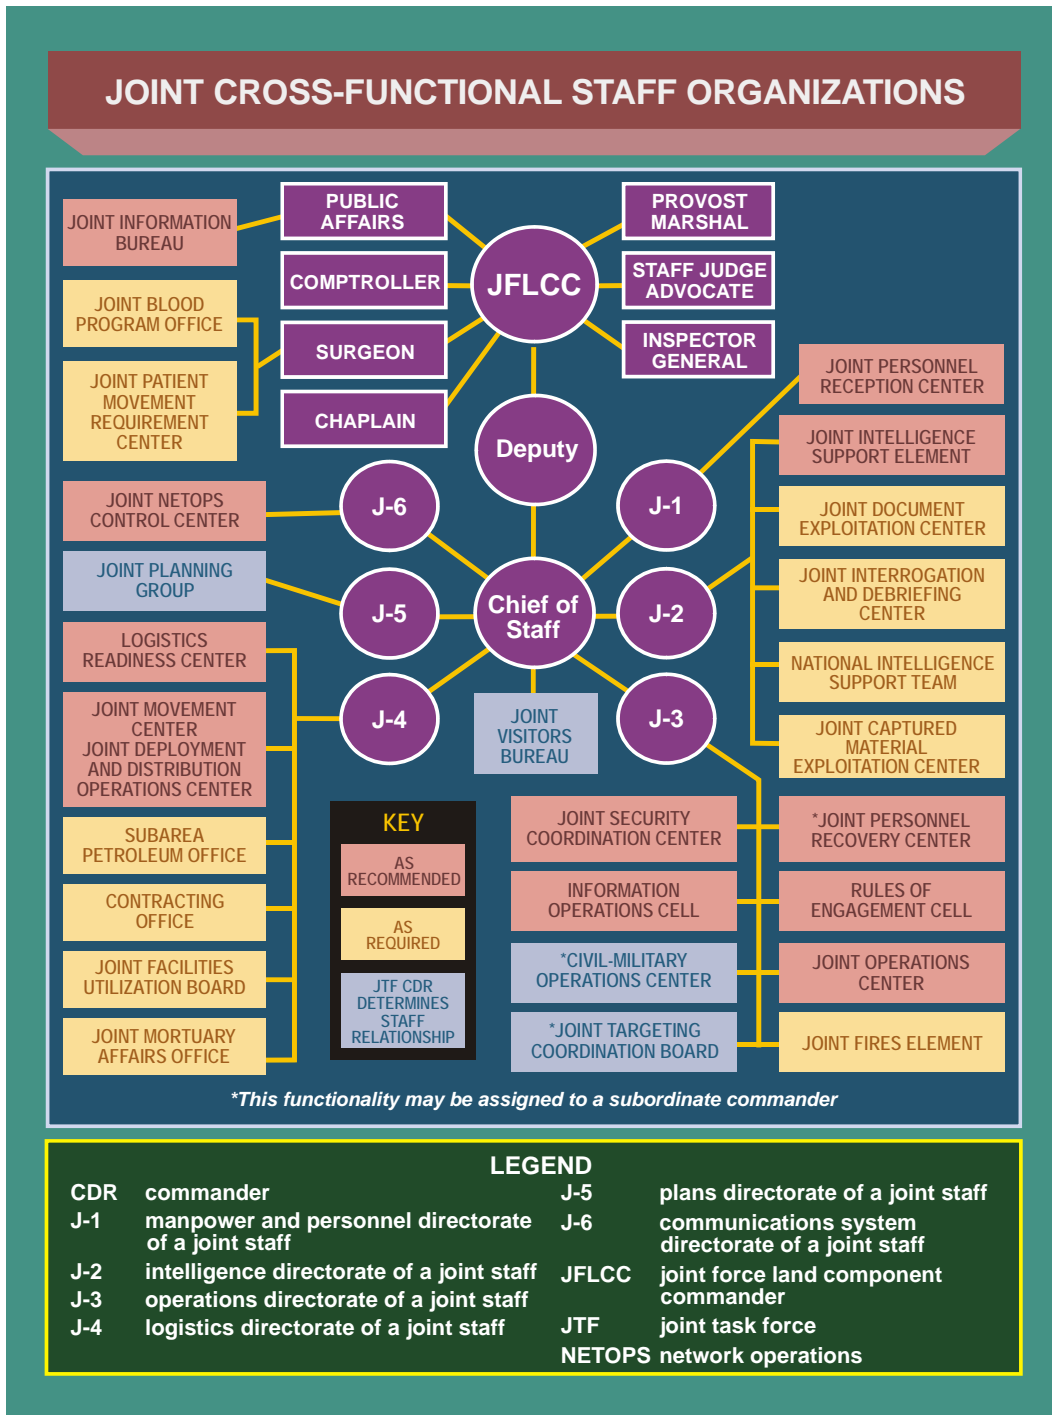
JOINT CROSS-FUNCTIONAL STAFF ORGANIZATIONS

JOINT INFORMATION BUREAU

PUBLIC AFFAIRS

PROVOST MARSHAL

COMPTROLLER

JFLCC

STAFF JUDGE ADVOCATE

JOINT BLOOD PROGRAM OFFICE

SURGEON

INSPECTOR GENERAL

JOINT PATIENT MOVEMENT REQUIREMENT CENTER

CHAPLAIN

JOINT PERSONNEL RECEPTION CENTER

Deputy

JOINT INTELLIGENCE SUPPORT ELEMENT

JOINT NETOPS CONTROL CENTER

J-6

J-1

JOINT DOCUMENT EXPLOITATION CENTER

JOINT PLANNING GROUP

J-5

Chief of Staff

J-2

JOINT INTERROGATION AND DEBRIEFING CENTER

LOGISTICS READINESS CENTER

NATIONAL INTELLIGENCE SUPPORT TEAM

JOINT MOVEMENT CENTER JOINT DEPLOYMENT AND DISTRIBUTION OPERATIONS CENTER

J-4

JOINT VISITORS BUREAU

J-3

JOINT CAPTURED MATERIAL EXPLOITATION CENTER

SUBAREA PETROLEUM OFFICE

KEY

AS RECOMMENDED

AS REQUIRED

JTF CDR DETERMINES STAFF RELATIONSHIP

JOINT SECURITY COORDINATION CENTER

*JOINT PERSONNEL RECOVERY CENTER

CONTRACTING OFFICE

INFORMATION OPERATIONS CELL

RULES OF ENGAGEMENT CELL

JOINT FACILITIES UTILIZATION BOARD

*CIVIL-MILITARY OPERATIONS CENTER

JOINT OPERATIONS CENTER

JOINT MORTUARY AFFAIRS OFFICE

*JOINT TARGETING COORDINATION BOARD

JOINT FIRES ELEMENT

*This functionality may be assigned to a subordinate commander

LEGEND

CDR commander
J-1 manpower and personnel directorate of a joint staff
J-2 intelligence directorate of a joint staff
J-3 operations directorate of a joint staff
J-4 logistics directorate of a joint staff
J-5 plans directorate of a joint staff
J-6 communications system directorate of a joint staff
JFLCC joint force land component commander
JTF joint task force
NETOPS network operations